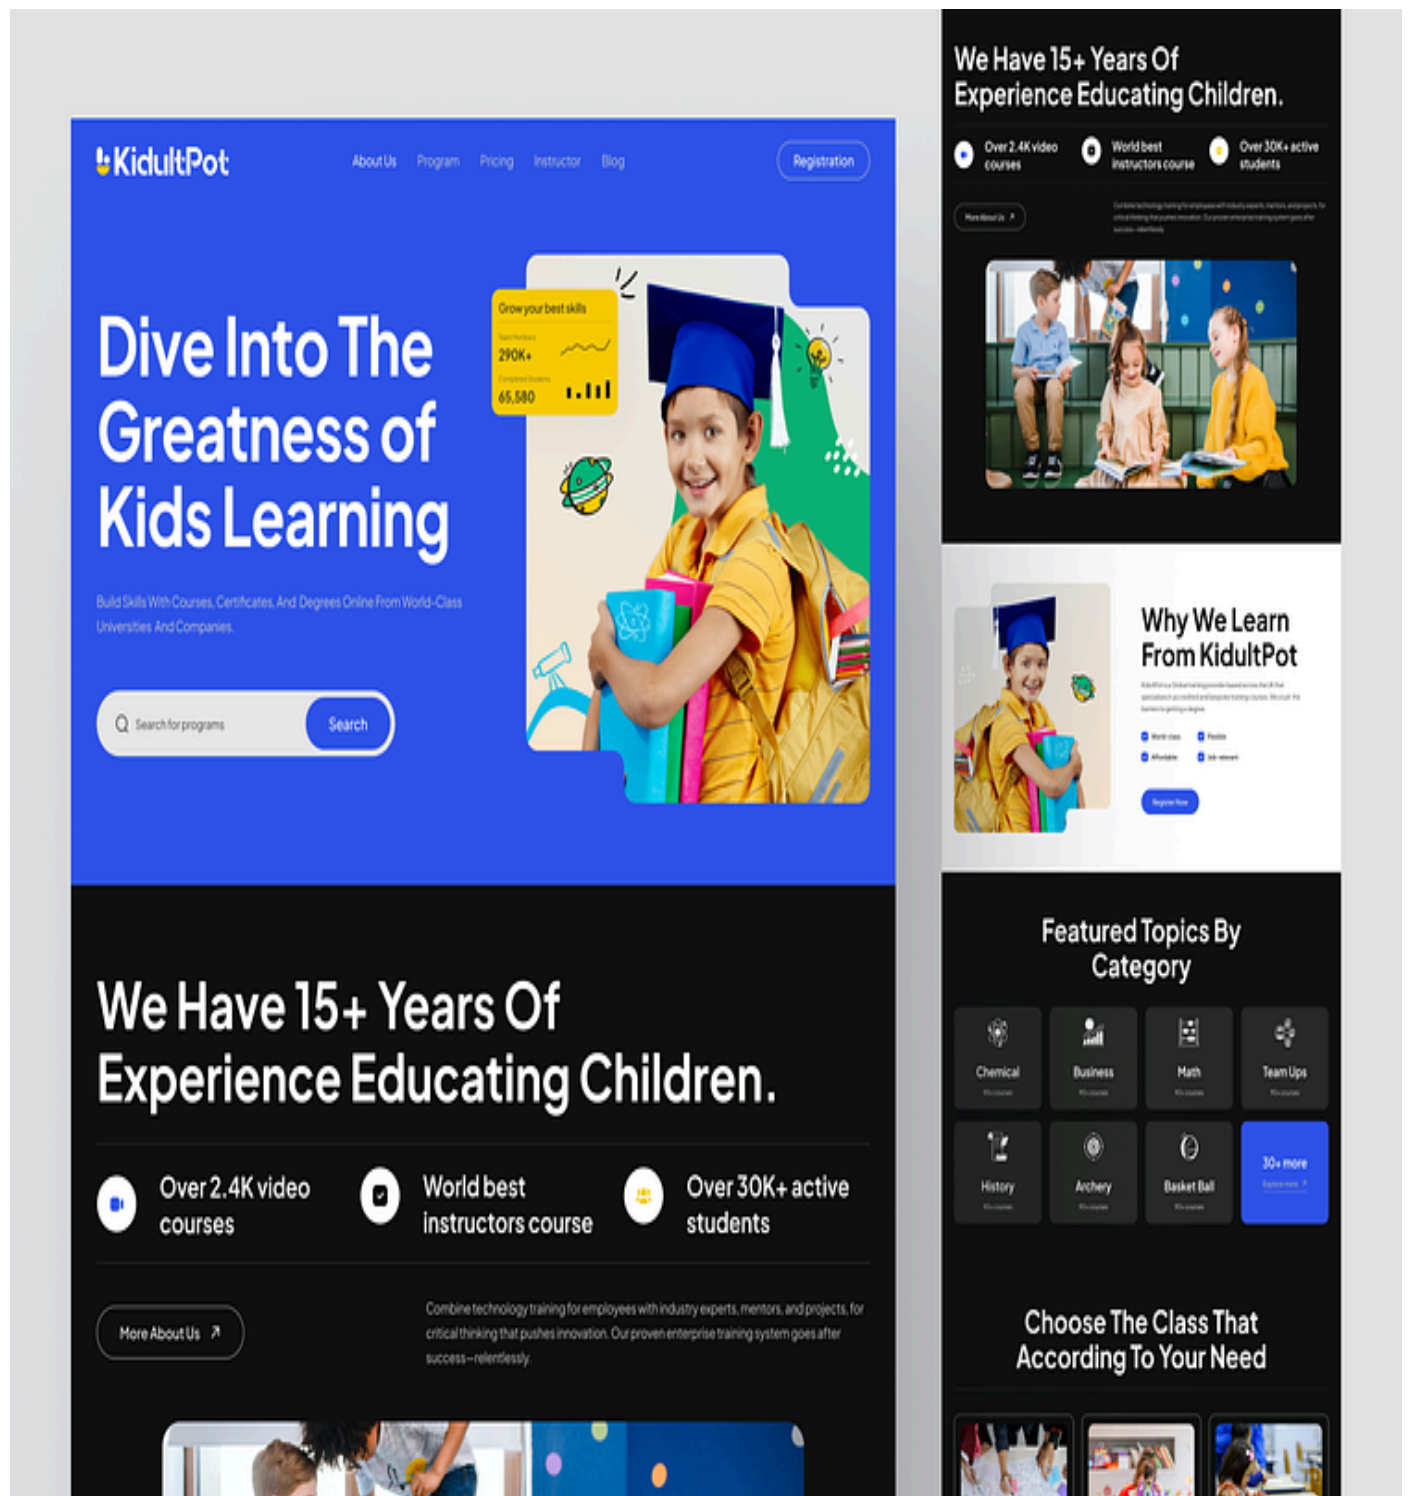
KidultPot

About Us Program Pricing Instructor Blog

Registration

Dive Into The Greatness of Kids Learning

Build Skills With Courses, Certificates, And Degrees Online From World-Class Universities And Companies.

Search for programs

Search

Grow your best skills

290K+

65,580

We Have 15+ Years Of Experience Educating Children.

Over 2.4K video courses

World best instructors course

Over 30K+ active students

More About Us ↗

Combine technology training for employees with industry experts, mentors, and projects, for critical thinking that pushes innovation. Our proven enterprise training system goes after success—relentlessly.

We Have 15+ Years Of Experience Educating Children.

Over 2.4K video courses

World best instructors course

Over 30K+ active students

More About Us ↗

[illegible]

Why We Learn From KidultPot

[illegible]

Featured Topics By Category

Chemical

Business

Math

Team Ups

History

Archery

Basket Ball

30+ more

Choose The Class That According To Your Need